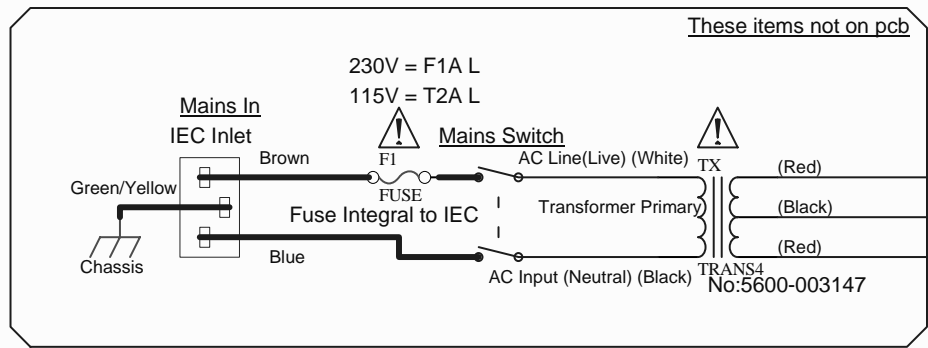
These items not on pcb

230V = F1A L
115V = T2A L

Mains In
IEC Inlet

Mains Switch

Brown
F1
FUSE
AC Line(Live) (White)
TX
(Red)

Green/Yellow

Fuse Integral to IEC
Transformer Primary
(Black)

(Red)

Chassis
Blue
AC Input (Neutral) (Black)
TRANS4
No:5600-003147